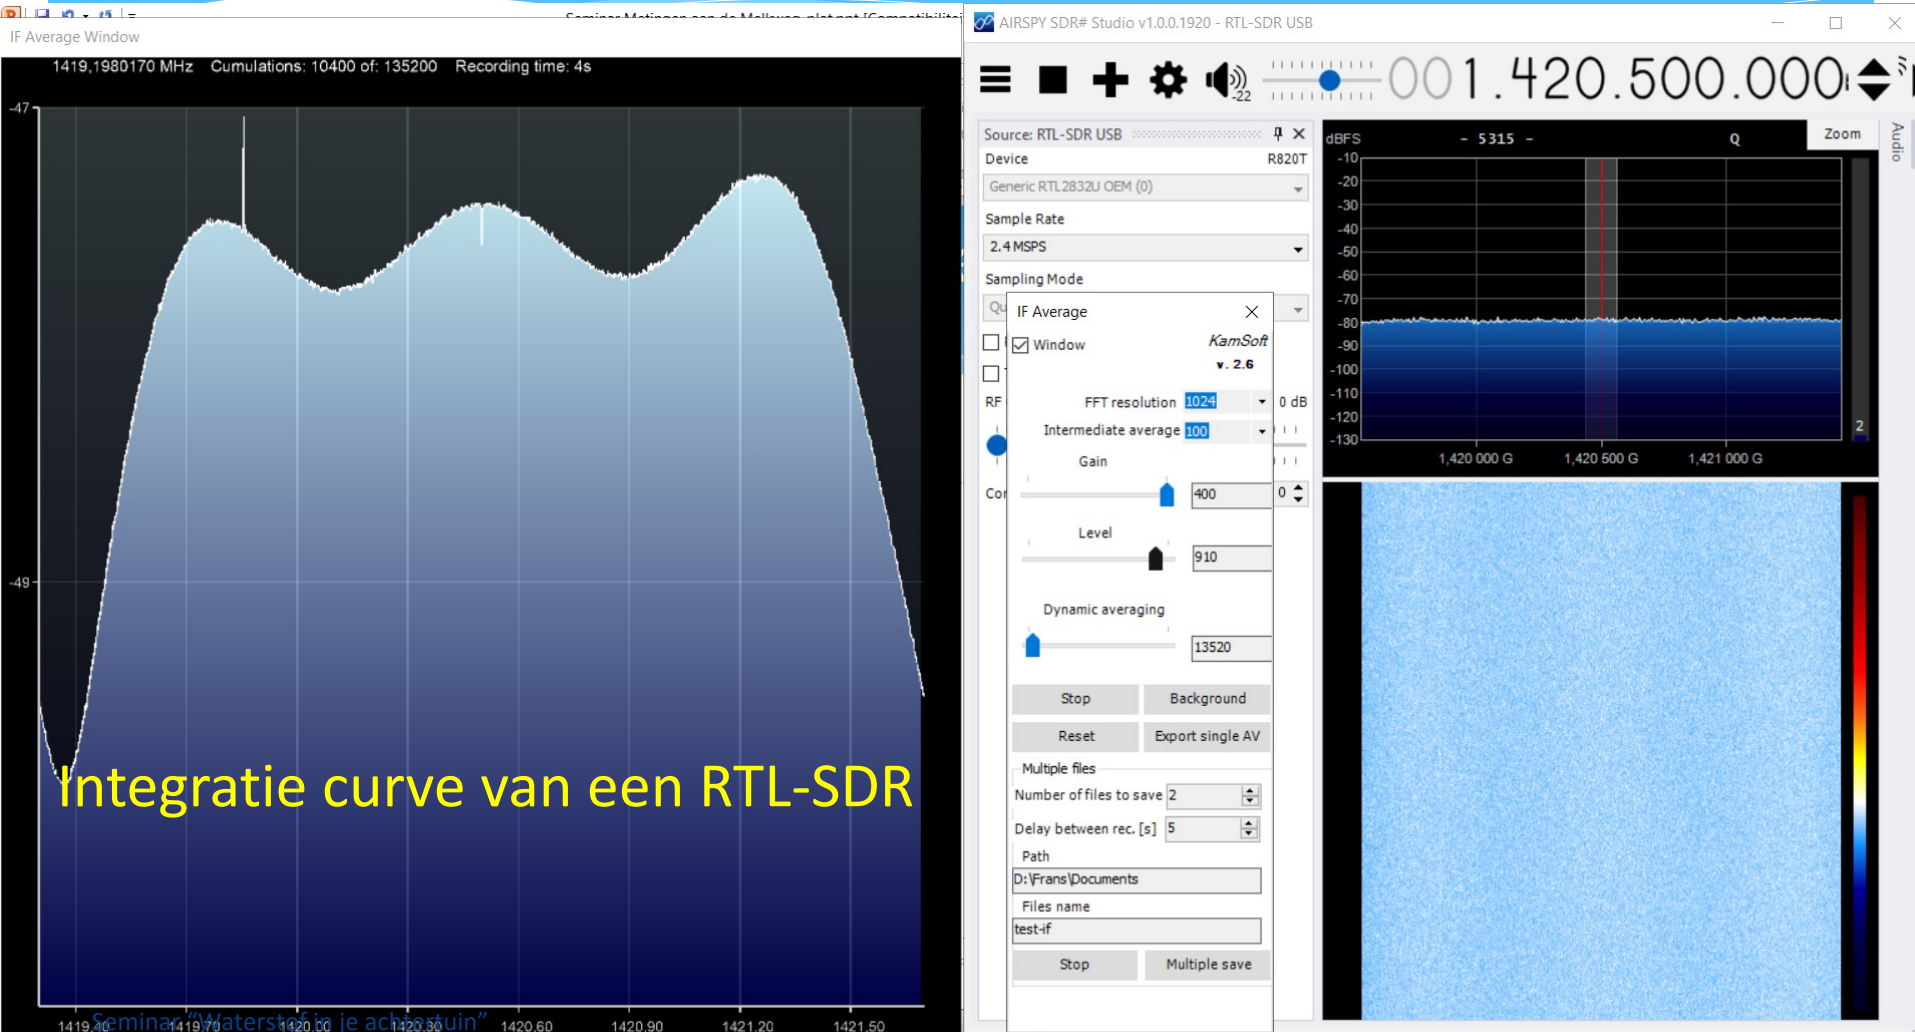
Seminar Metingen aan de Melkweg plat.ppt [Compatibiliteit

IF Average Window

1419,1980170 MHz Cumulations: 10400 of: 135200 Recording time: 4s

-47

-49

Integratie curve van een RTL-SDR

1419.40 1419.70 1420.00 1420.30 1420.60 1420.90 1421.20 1421.50

Seminar "Waterstof in je achtertuin"

AIRSPY SDR# Studio v1.0.0.1920 - RTL-SDR USB

-22

001.420.500.000

Source: RTL-SDR USB

Device R820T

Generic RTL2832U OEM (0)

Sample Rate

2.4 MSPS

Sampling Mode

Qu

RF

Co

0 dB

0

IF Average

Window

KamSoft v. 2.6

FFT resolution 1024

Intermediate average 100

Gain

400

Level

910

Dynamic averaging

13520

Stop

Background

Reset

Export single AV

Multiple files

Number of files to save 2

Delay between rec. [s] 5

Path

D:\Frans\Documents

Files name

test-if

Stop

Multiple save

dBFS - 5315 - Q Zoom

Audio

-10
-20
-30
-40
-50
-60
-70
-80
-90
-100
-110
-120
-130

2

1,420 000 G 1,420 500 G 1,421 000 G